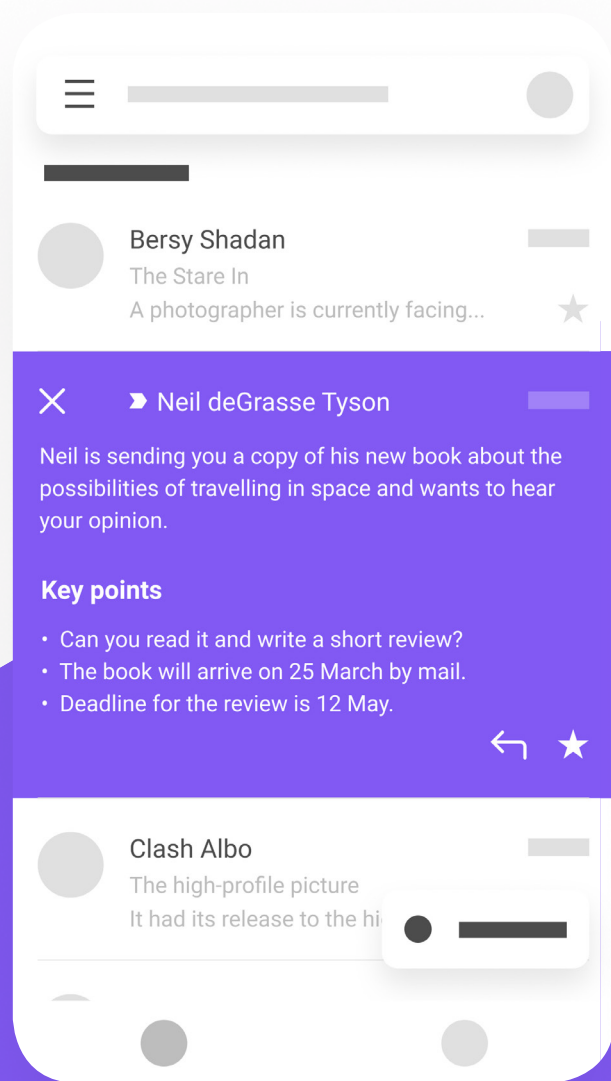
Bersy Shadan

The Stare In

A photographer is currently facing...

Neil deGrasse Tyson

Neil is sending you a copy of his new book about the possibilities of travelling in space and wants to hear your opinion.

Key points

• Can you read it and write a short review?
• The book will arrive on 25 March by mail.
• Deadline for the review is 12 May.

Clash Albo

The high-profile picture

It had its release to the hi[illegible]